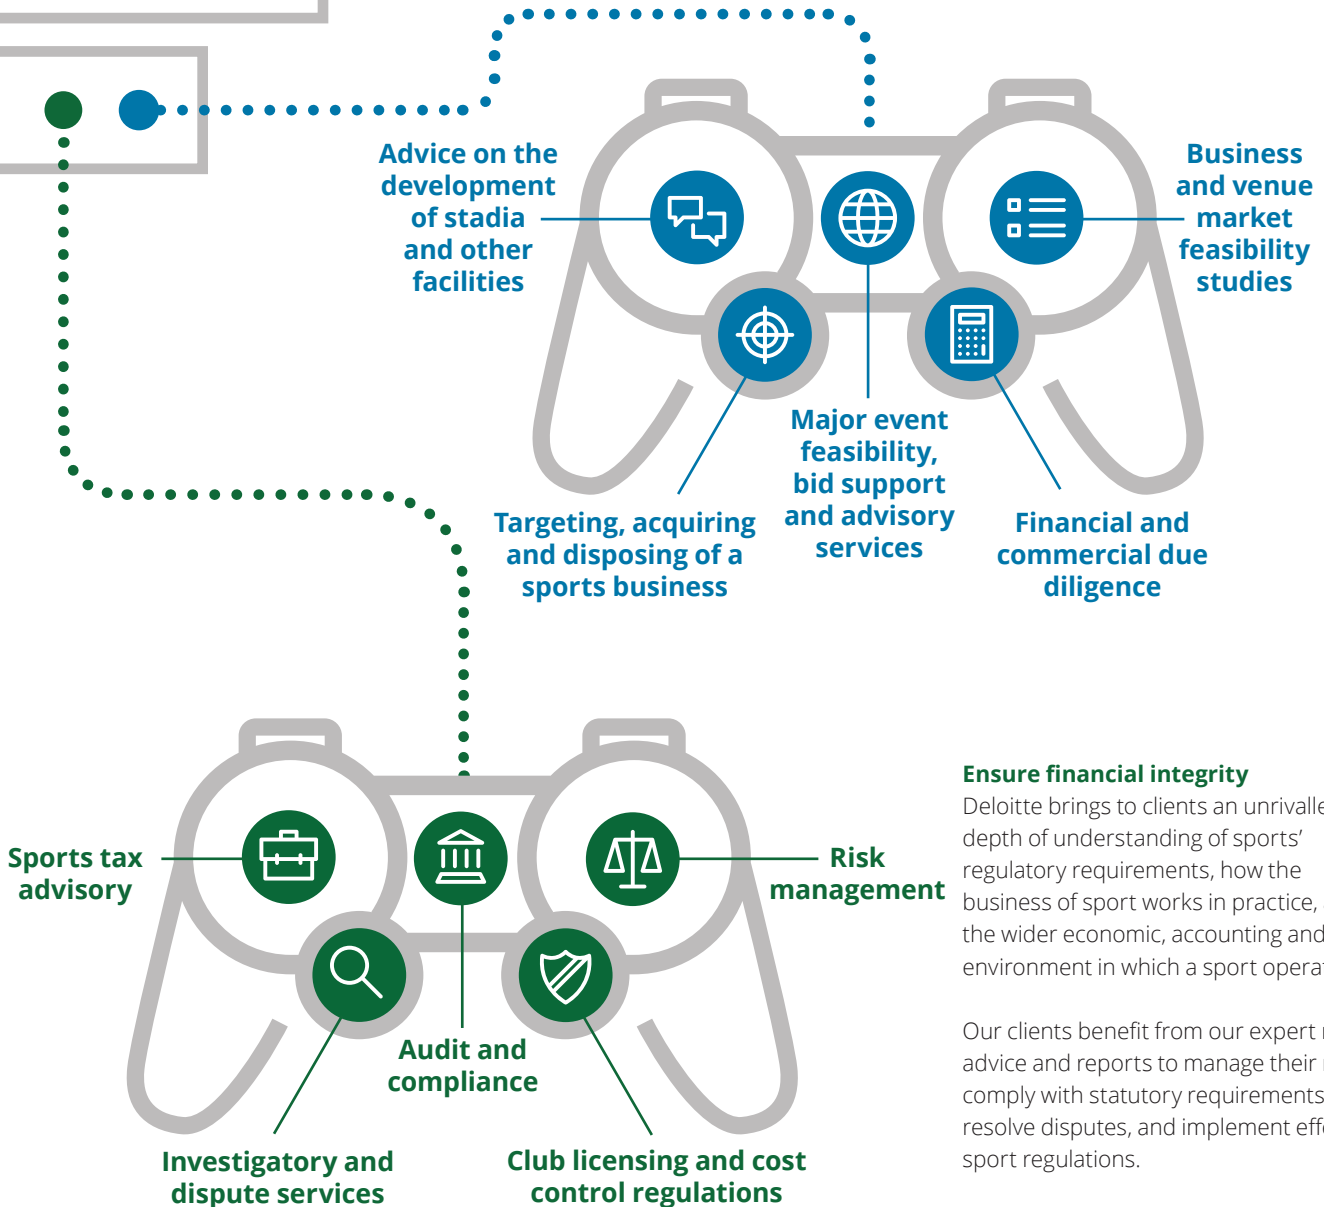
Advice on the development of stadia and other facilities

Business and venue market feasibility studies

Targeting, acquiring and disposing of a sports business

Major event feasibility, bid support and advisory services

Financial and commercial due diligence

Sports tax advisory

Risk management

Audit and compliance

Investigatory and dispute services

Club licensing and cost control regulations

Ensure financial integrity
Deloitte brings to clients an unrivalle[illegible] depth of understanding of sports' regulatory requirements, how the business of sport works in practice, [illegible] the wider economic, accounting and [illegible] environment in which a sport opera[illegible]

Our clients benefit from our expert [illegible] advice and reports to manage their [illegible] comply with statutory requirements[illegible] resolve disputes, and implement eff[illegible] sport regulations.